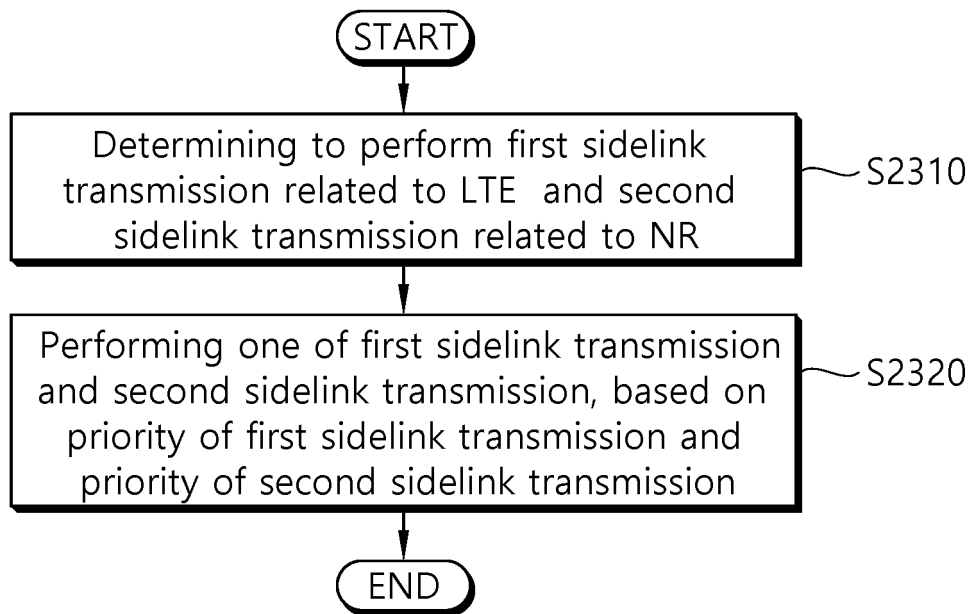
START

Determining to perform first sidelink transmission related to LTE and second sidelink transmission related to NR

S2310

Performing one of first sidelink transmission and second sidelink transmission, based on priority of first sidelink transmission and priority of second sidelink transmission

S2320

END